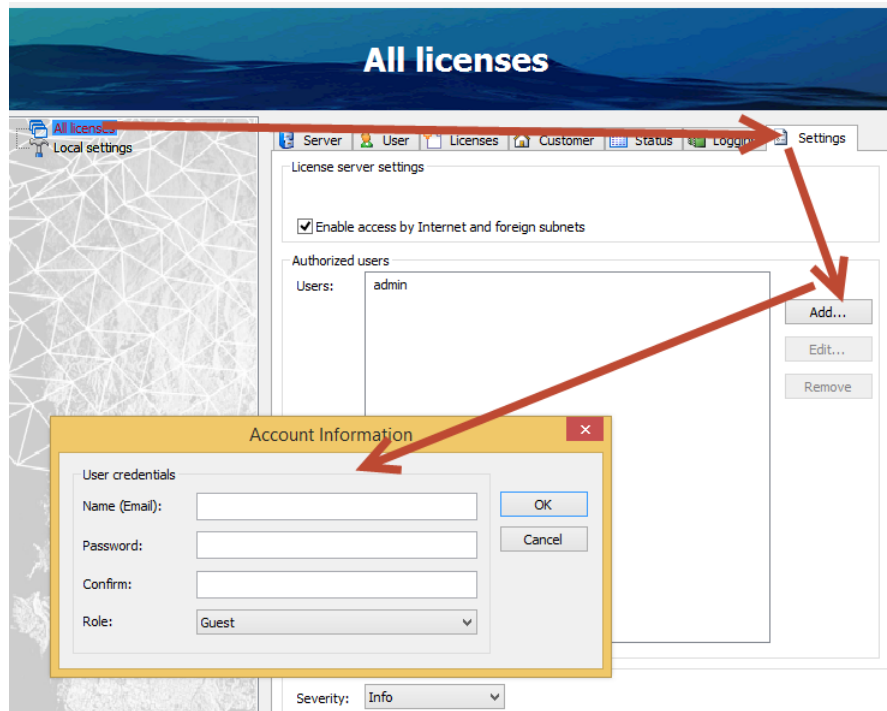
All licenses

All licenses
Local settings

Server User Licenses Customer Status Loggi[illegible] Settings

License server settings

Enable access by Internet and foreign subnets

Authorized users

Users: admin

Add...
Edit...
Remove

Account Information

User credentials

Name (Email):
Password:
Confirm:
Role: Guest

OK
Cancel

Severity: Info